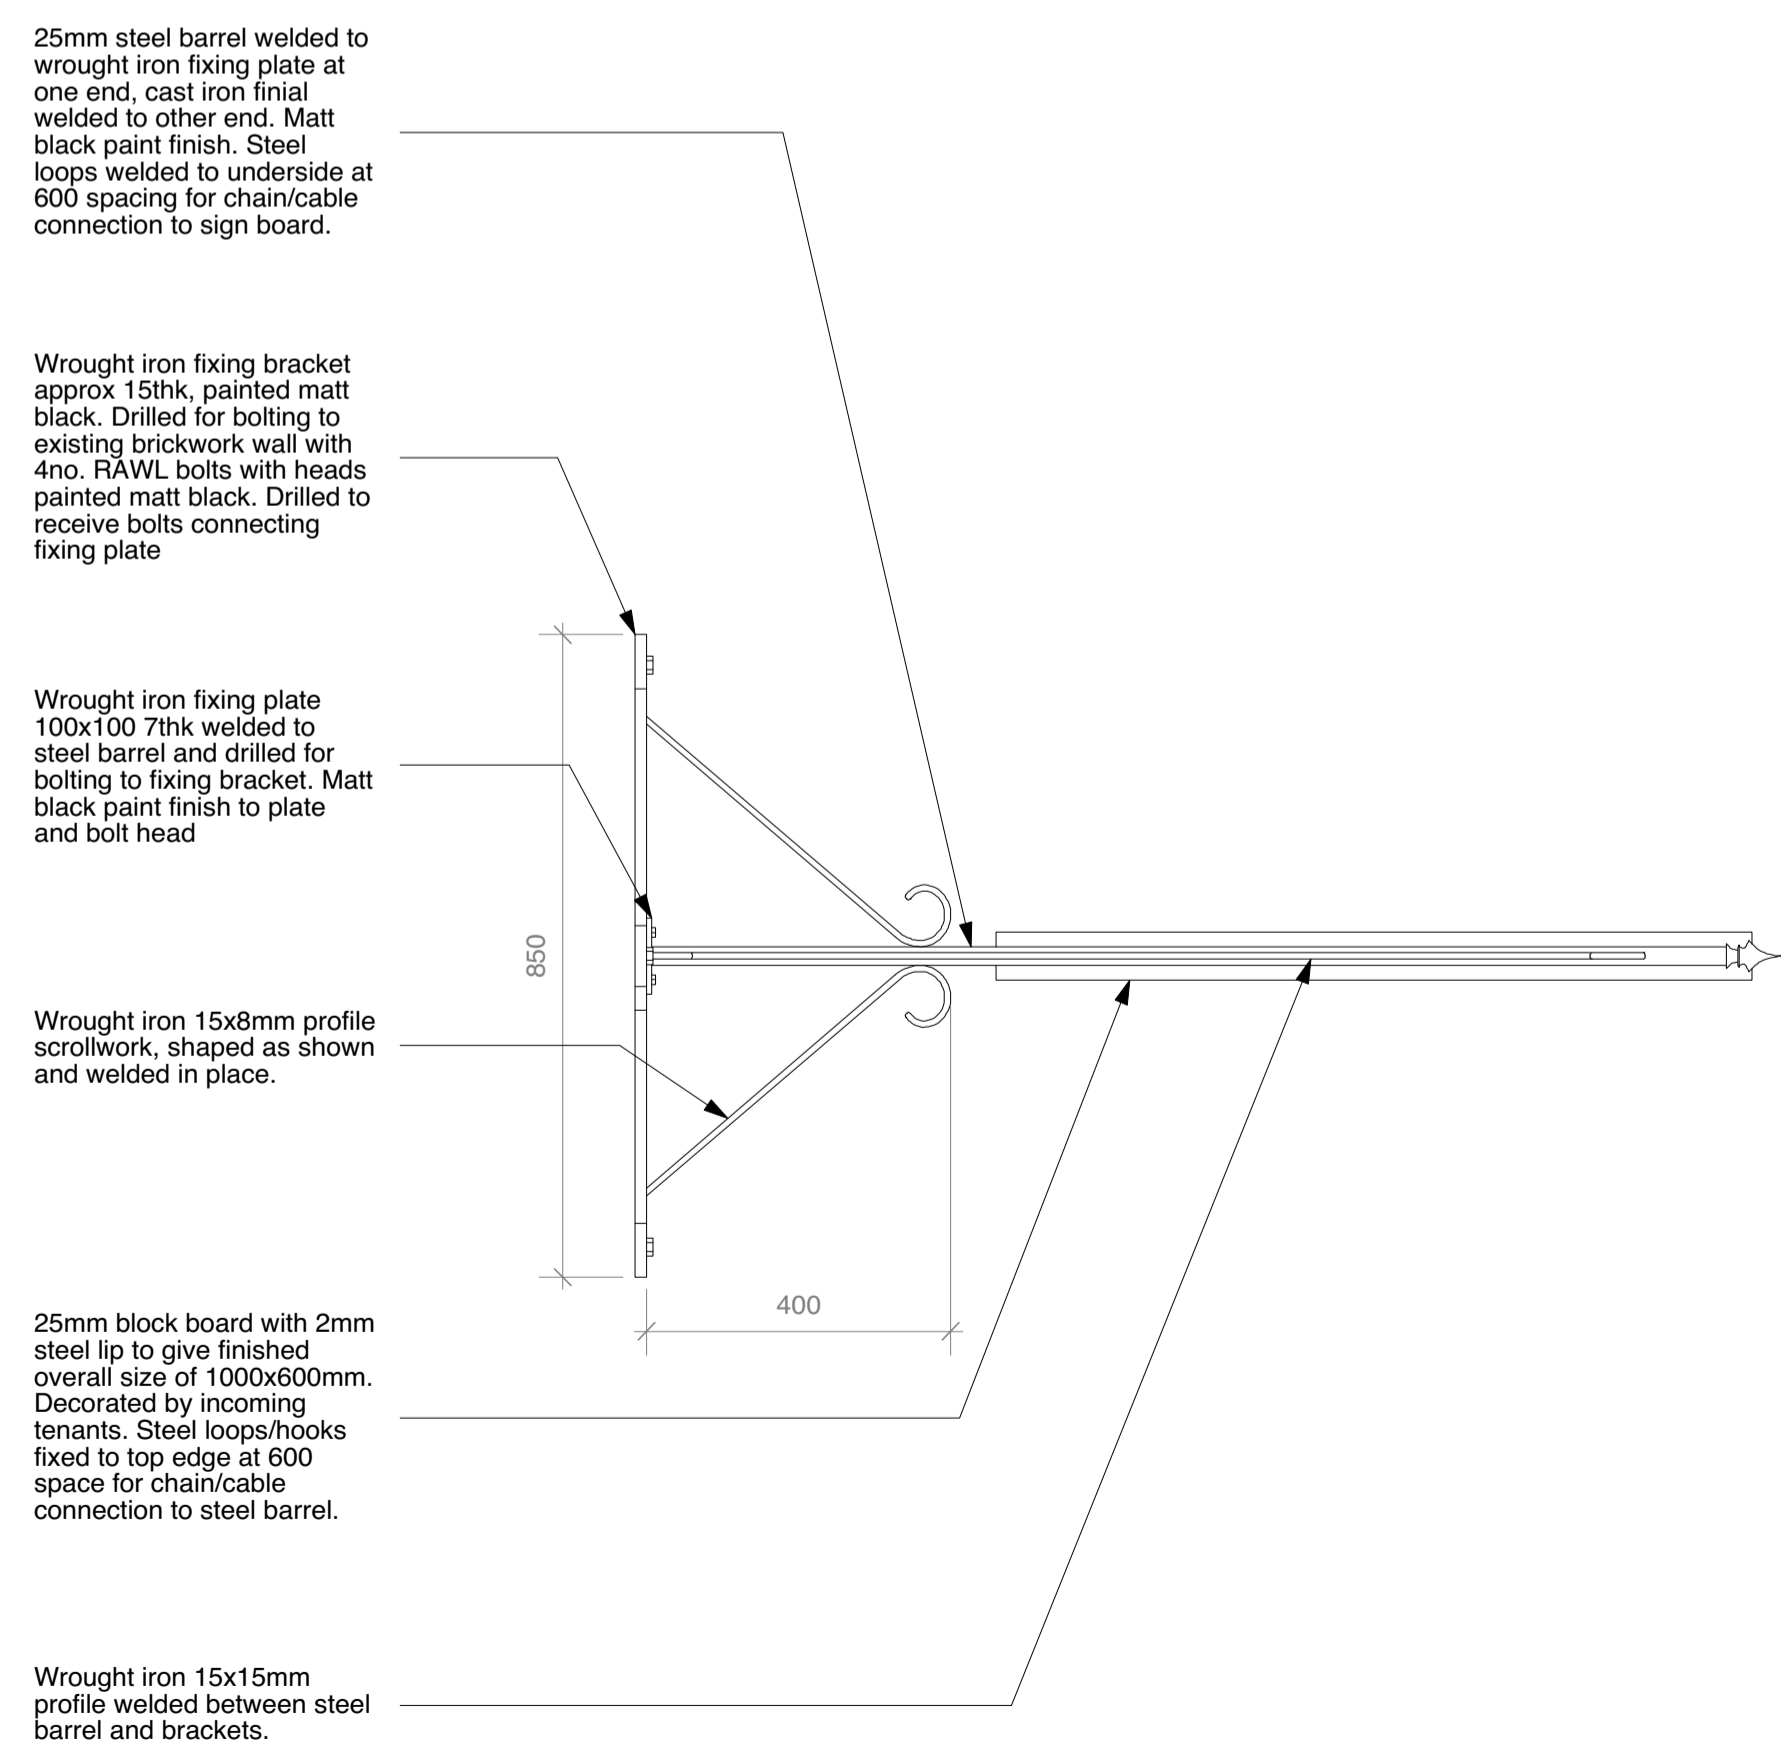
25mm steel barrel welded to wrought iron fixing plate at one end, cast iron finial welded to other end. Matt black paint finish. Steel loops welded to underside at 600 spacing for chain/cable connection to sign board.

Wrought iron fixing bracket approx 15thk, painted matt black. Drilled for bolting to existing brickwork wall with 4no. RAWL bolts with heads painted matt black. Drilled to receive bolts connecting fixing plate

Wrought iron fixing plate 100x100 7thk welded to steel barrel and drilled for bolting to fixing bracket. Matt black paint finish to plate and bolt head

850

Wrought iron 15x8mm profile scrollwork, shaped as shown and welded in place.

400

25mm block board with 2mm steel lip to give finished overall size of 1000x600mm. Decorated by incoming tenants. Steel loops/hooks fixed to top edge at 600 space for chain/cable connection to steel barrel.

Wrought iron 15x15mm profile welded between steel barrel and brackets.